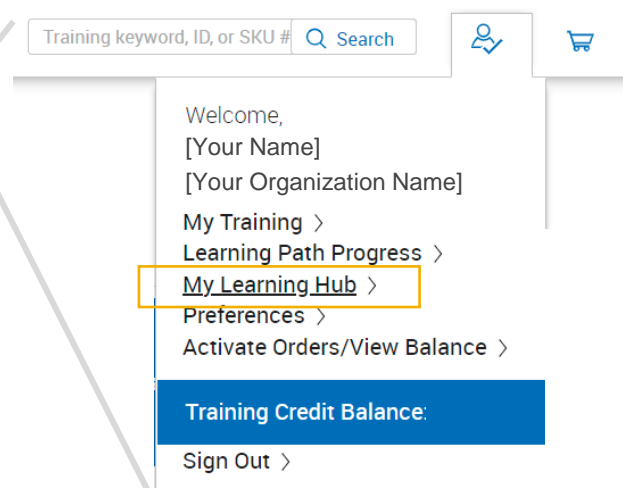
Training keyword, ID, or SKU #
Search

Welcome,
[Your Name]
[Your Organization Name]

My Training ›
Learning Path Progress ›
My Learning Hub ›
Preferences ›
Activate Orders/View Balance ›

Training Credit Balance:

Sign Out ›